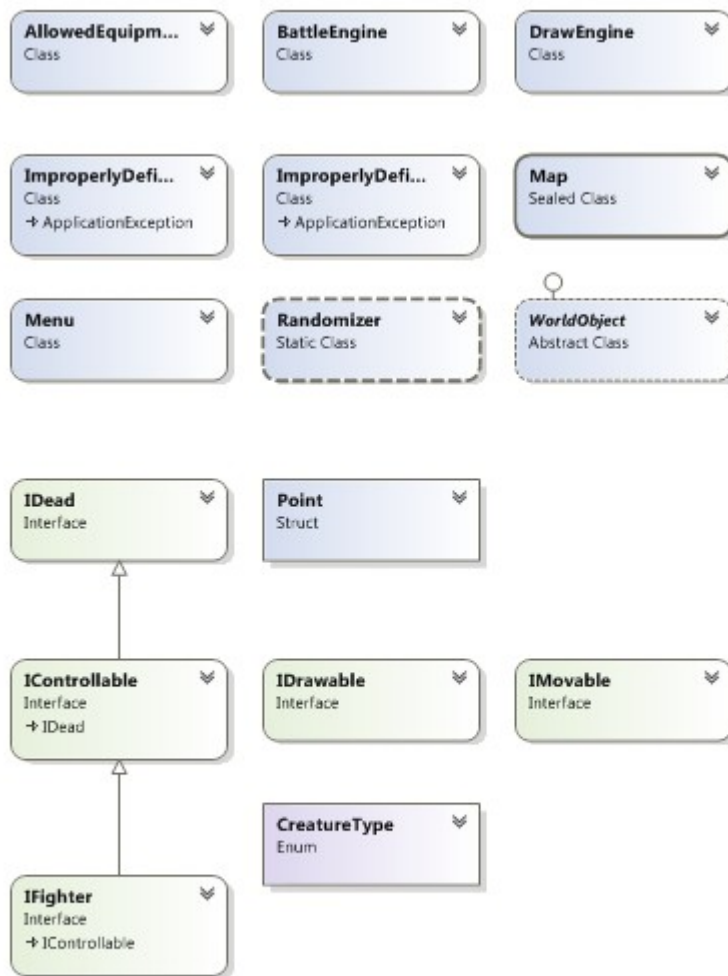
AllowedEquipm...
Class

BattleEngine
Class

DrawEngine
Class

ImproperlyDefi...
Class
→ ApplicationException

ImproperlyDefi...
Class
→ ApplicationException

Map
Sealed Class

Menu
Class

Randomizer
Static Class

WorldObject
Abstract Class

IDead
Interface

Point
Struct

IControllable
Interface
→ IDead

IDrawable
Interface

IMovable
Interface

CreatureType
Enum

IFighter
Interface
→ IControllable